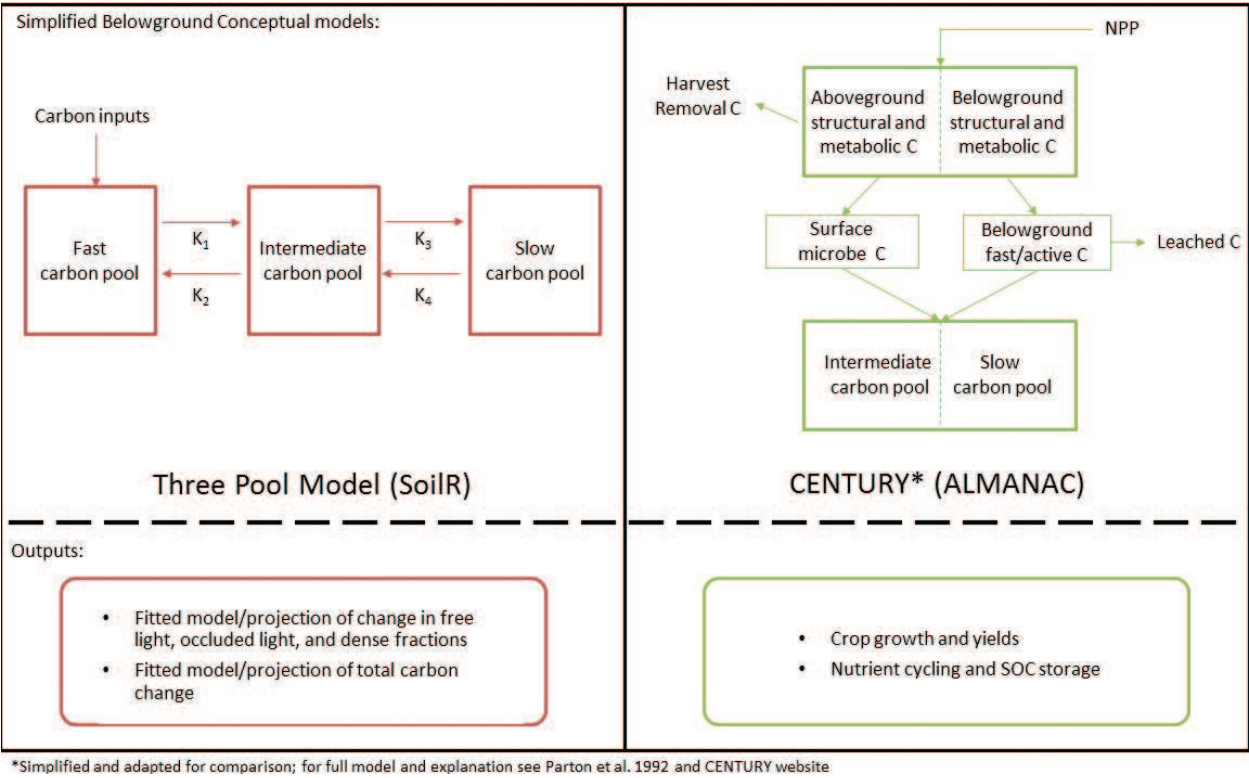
Simplified Belowground Conceptual models:

Carbon inputs

Fast carbon pool

$K_1$

$K_2$

Intermediate carbon pool

$K_3$

$K_4$

Slow carbon pool

Three Pool Model (SoilR)

NPP

Harvest Removal C

Aboveground structural and metabolic C

Belowground structural and metabolic C

Surface microbe C

Belowground fast/active C

Leached C

Intermediate carbon pool

Slow carbon pool

CENTURY* (ALMANAC)

Outputs:

- Fitted model/projection of change in free light, occluded light, and dense fractions
- Fitted model/projection of total carbon change

- Crop growth and yields
- Nutrient cycling and SOC storage

*Simplified and adapted for comparison; for full model and explanation see Parton et al. 1992 and CENTURY website